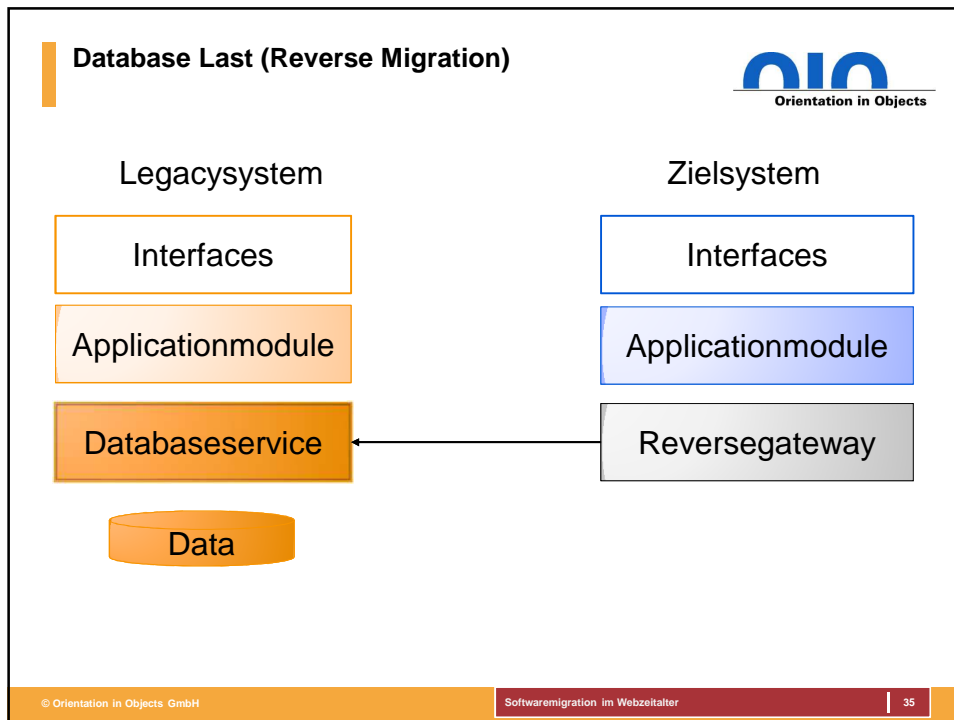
Database Last (Reverse Migration)

OIO
Orientation in Objects

Legacysystem

Zielsystem

Interfaces

Interfaces

Applicationmodule

Applicationmodule

Databaseservice

Reversegateway

Data

© Orientation in Objects GmbH

Softwaremigration im Webzeitalter

35